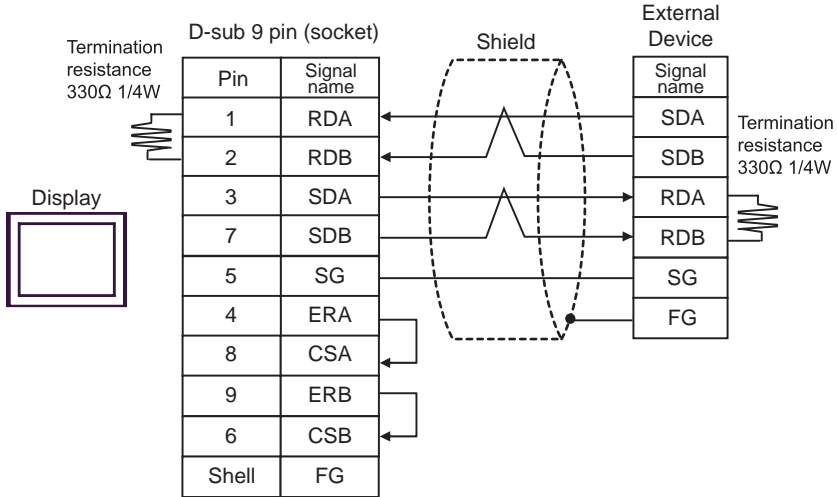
Termination resistance 330Ω 1/4W

D-sub 9 pin (socket)

| Pin | Signal name |
|---|---|
| 1 | RDA |
| 2 | RDB |
| 3 | SDA |
| 7 | SDB |
| 5 | SG |
| 4 | ERA |
| 8 | CSA |
| 9 | ERB |
| 6 | CSB |
| Shell | FG |

Display

Shield

External Device

| Signal name |
|---|
| SDA |
| SDB |
| RDA |
| RDB |
| SG |
| FG |

Termination resistance 330Ω 1/4W